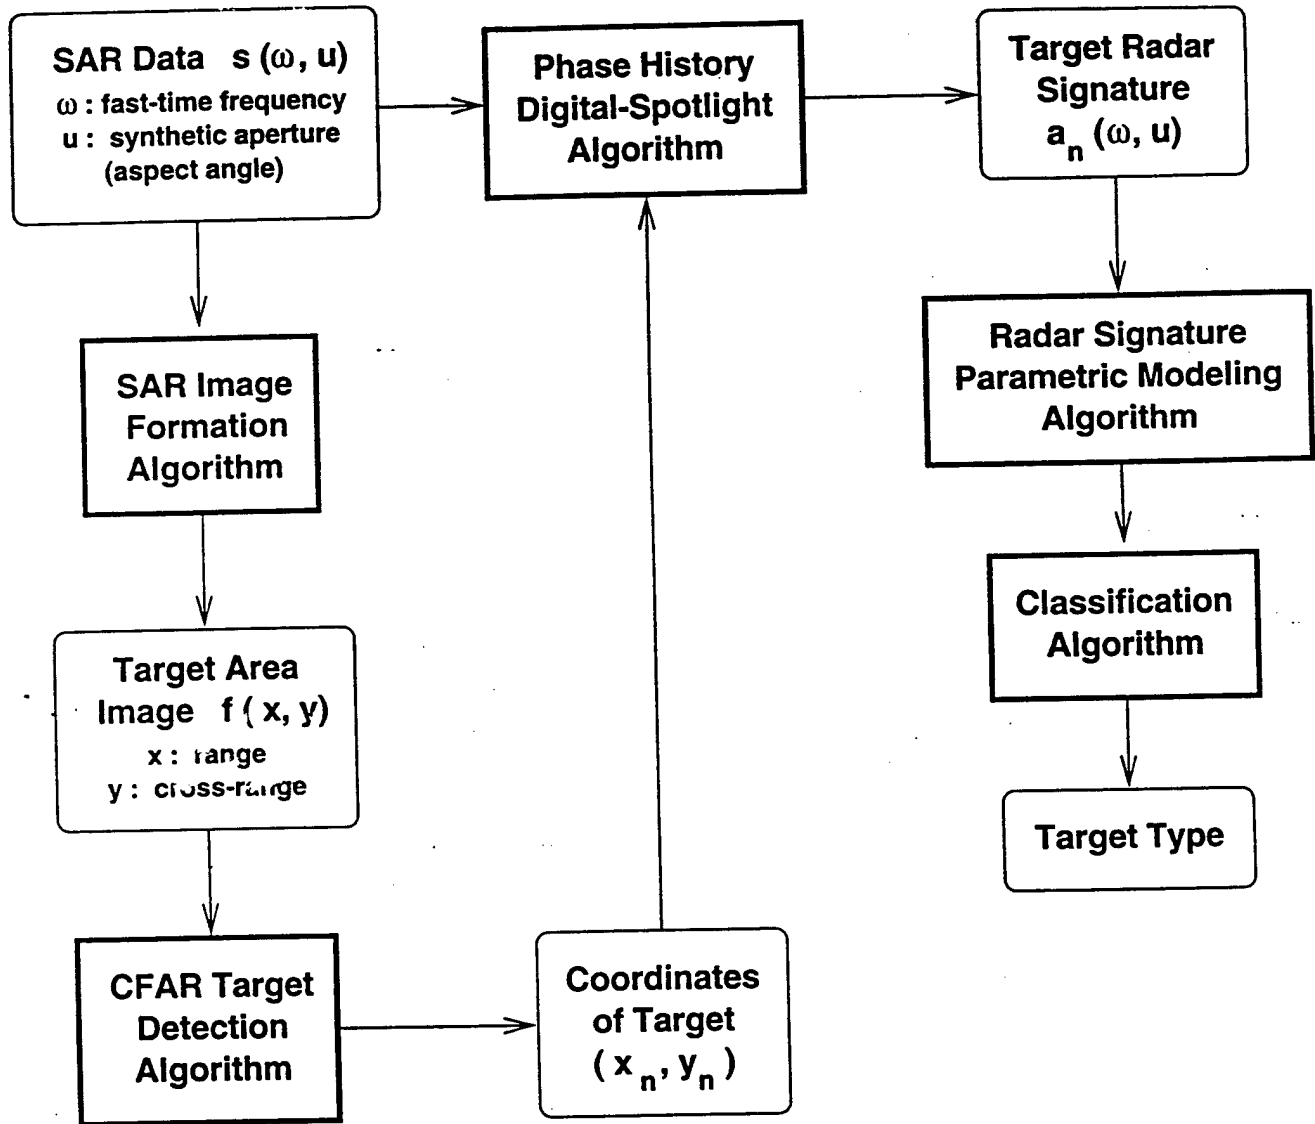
SAR Data $s(\omega, u)$
$\omega$ : fast-time frequency
u : synthetic aperture (aspect angle)

Phase History Digital-Spotlight Algorithm

Target Radar Signature $a_n(\omega, u)$

SAR Image Formation Algorithm

Radar Signature Parametric Modeling Algorithm

Classification Algorithm

Target Area Image $f(x, y)$
x : range
y : cross-range

Target Type

CFAR Target Detection Algorithm

Coordinates of Target $(x_n, y_n)$